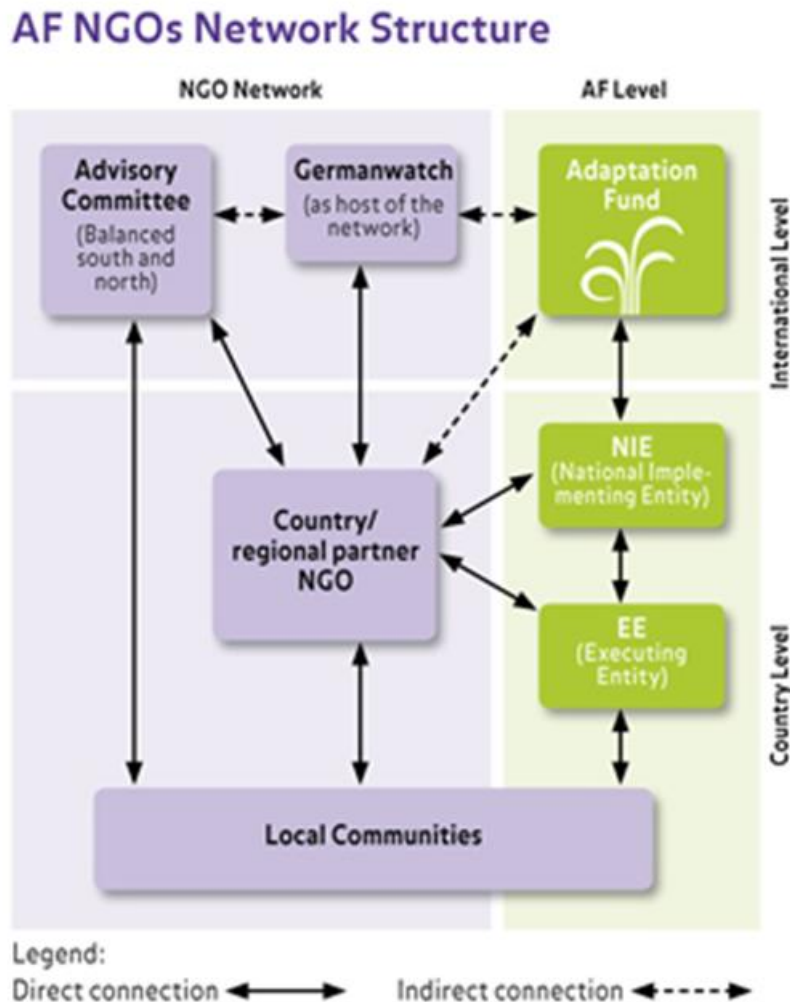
AF NGOs Network Structure

NGO Network

AF Level

Advisory Committee (Balanced south and north)

Germanwatch (as host of the network)

Adaptation Fund

International Level

NIE (National Implementing Entity)

Country/ regional partner NGO

EE (Executing Entity)

Country Level

Local Communities

Legend:
Direct connection
Indirect connection